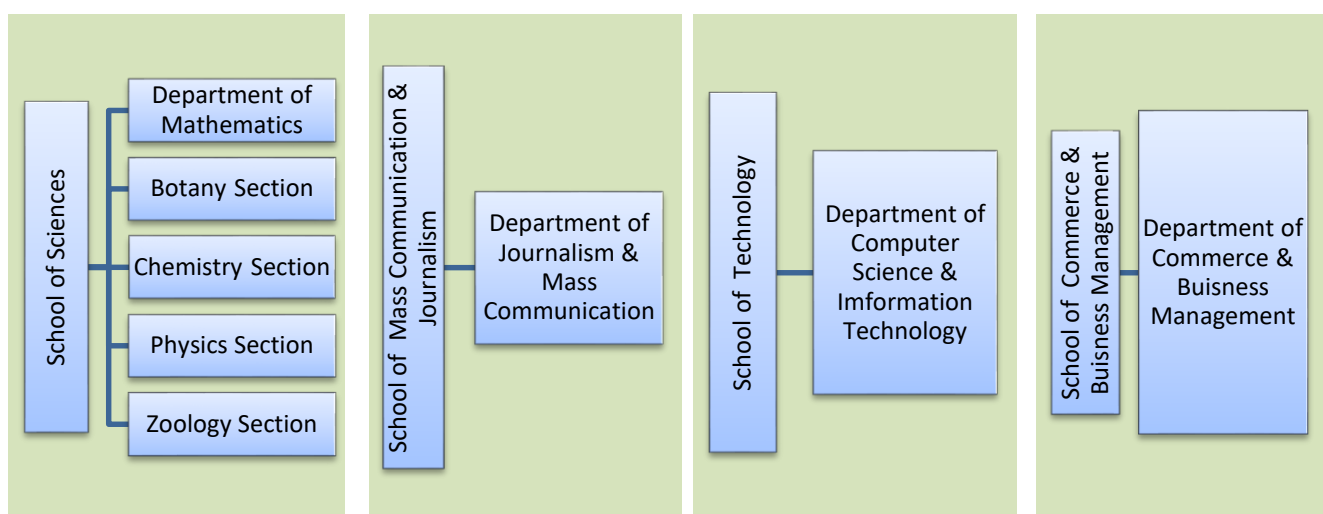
School of Sciences

Department of Mathematics

Botany Section

Chemistry Section

Physics Section

Zoology Section

School of Mass Communication & Journalism

Department of Journalism & Mass Communication

School of Technology

Department of Computer Science & Imformation Technology

School of Commerce & Buisness Management

Department of Commerce & Buisness Management